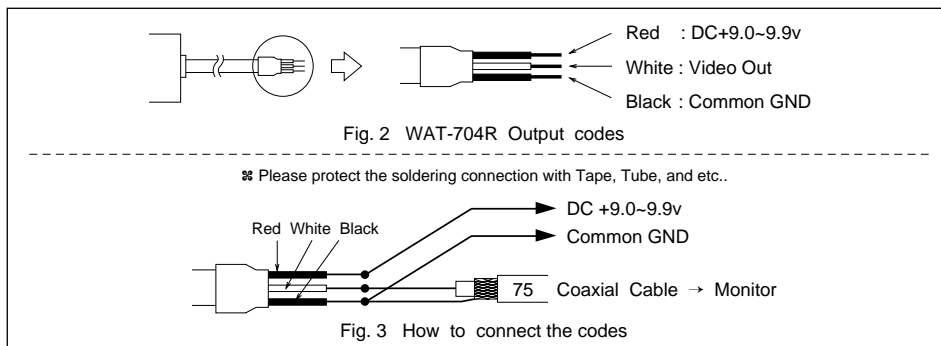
Red : DC+9.0~9.9v
White : Video Out
Black : Common GND

Fig. 2 WAT-704R Output codes

※ Please protect the soldering connection with Tape, Tube, and etc..

DC +9.0~9.9v
Red White Black
Common GND
75 Coaxial Cable → Monitor

Fig. 3 How to connect the codes